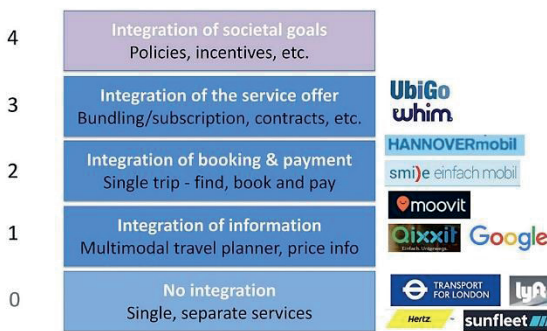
4
Integration of societal goals
Policies, incentives, etc.

3
Integration of the service offer
Bundling/subscription, contracts, etc.

UbiGo
whim

2
Integration of booking & payment
Single trip - find, book and pay

HANNOVERmobil
smi)e einfach mobil

1
Integration of information
Multimodal travel planner, price info

moovit
Qixxit
Einfach Umsteigen
Google

0
No integration
Single, separate services

TRANSPORT FOR LONDON
lyft
Hertz
sunfleet